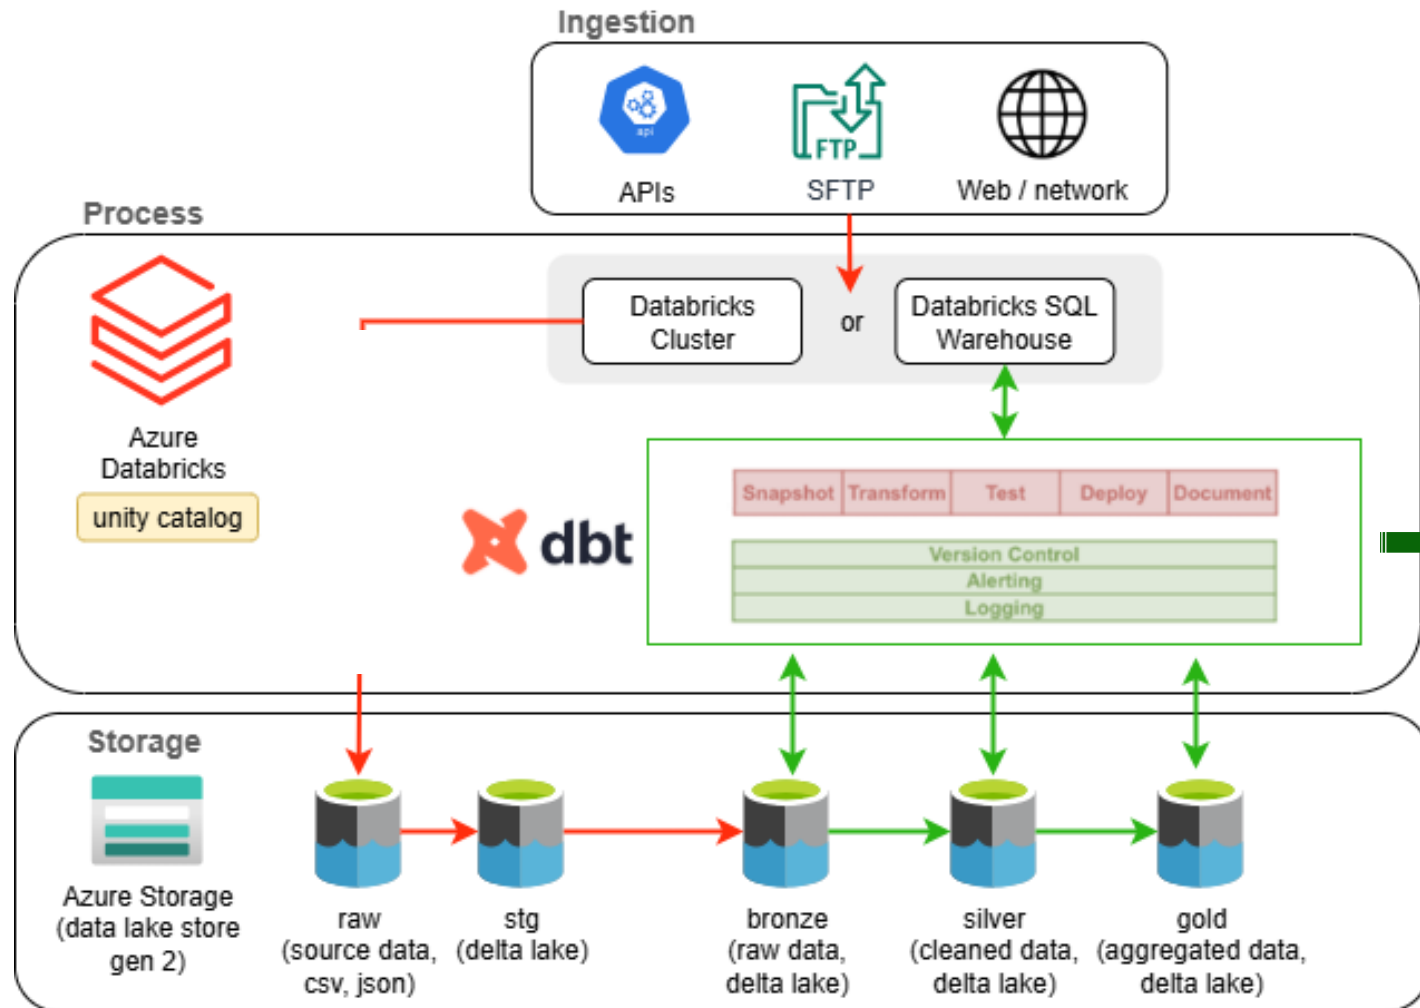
Ingestion

api

APIs

FTP

SFTP

Web / network

Process

Azure Databricks

unity catalog

Databricks Cluster

or

Databricks SQL Warehouse

dbt

| Snapshot | Transform | Test | Deploy | Document |
|---|---|---|---|---|

Version Control
Alerting
Logging

Storage

Azure Storage (data lake store gen 2)

raw (source data, csv, json)

stg (delta lake)

bronze (raw data, delta lake)

silver (cleaned data, delta lake)

gold (aggregated data, delta lake)